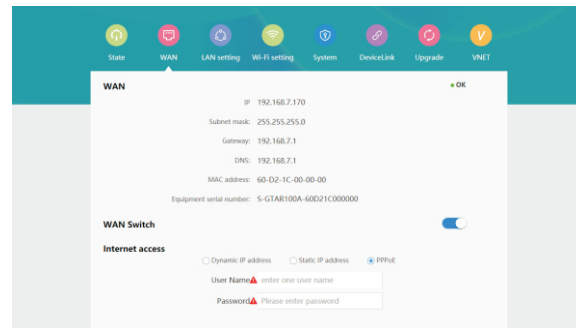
State WAN LAN setting Wi-Fi setting System DeviceLink Upgrade VNET

WAN

• OK

IP 192.168.7.170

Subnet mask: 255.255.255.0

Gateway: 192.168.7.1

DNS: 192.168.7.1

MAC address: 60-D2-1C-00-00-00

Equipment serial number: S-GTAR100A-60D21C000000

WAN Switch

Internet access

Dynamic IP address Static IP address PPPoE

User Name enter one user name

Password Please enter password